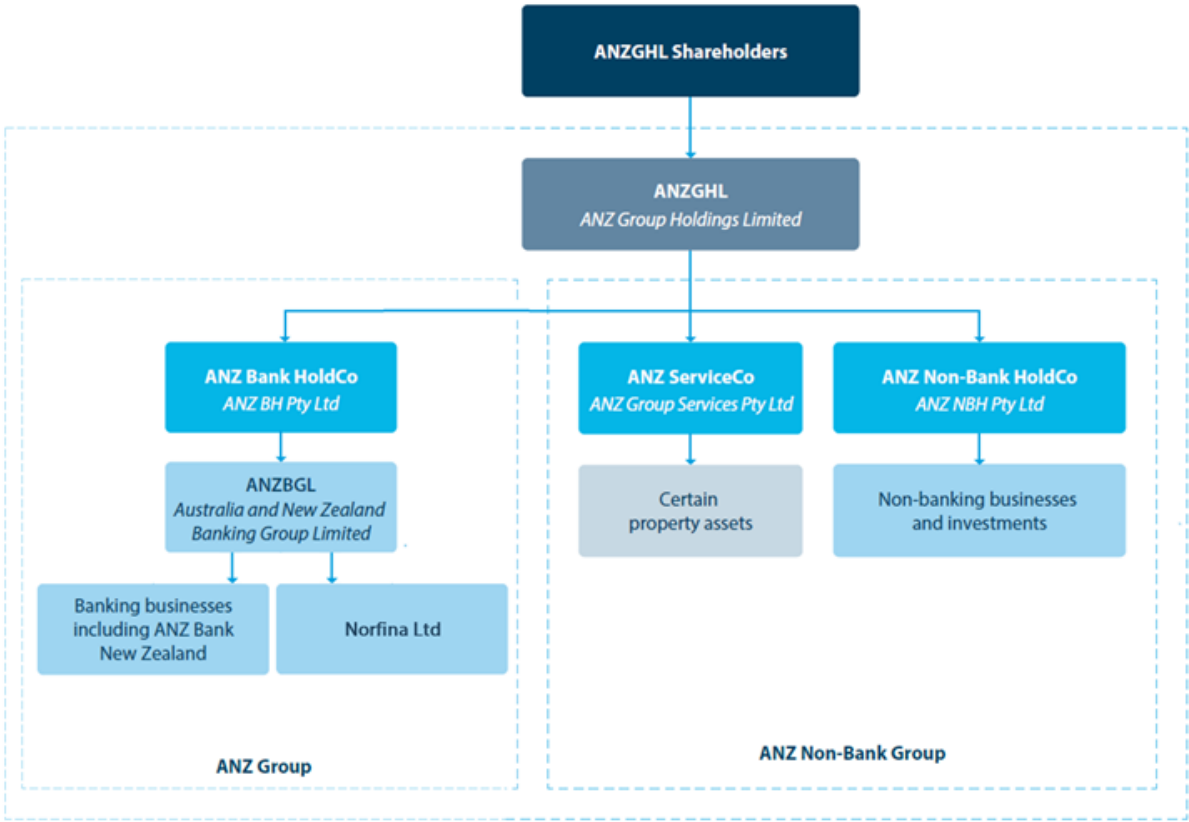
ANZGHL Shareholders

ANZGHL
ANZ Group Holdings Limited

ANZ Bank HoldCo
ANZ BH Pty Ltd

ANZ ServiceCo
ANZ Group Services Pty Ltd

ANZ Non-Bank HoldCo
ANZ NBH Pty Ltd

ANZBGL
Australia and New Zealand Banking Group Limited

Certain property assets

Non-banking businesses and investments

Banking businesses including ANZ Bank New Zealand

Norfina Ltd

ANZ Group

ANZ Non-Bank Group